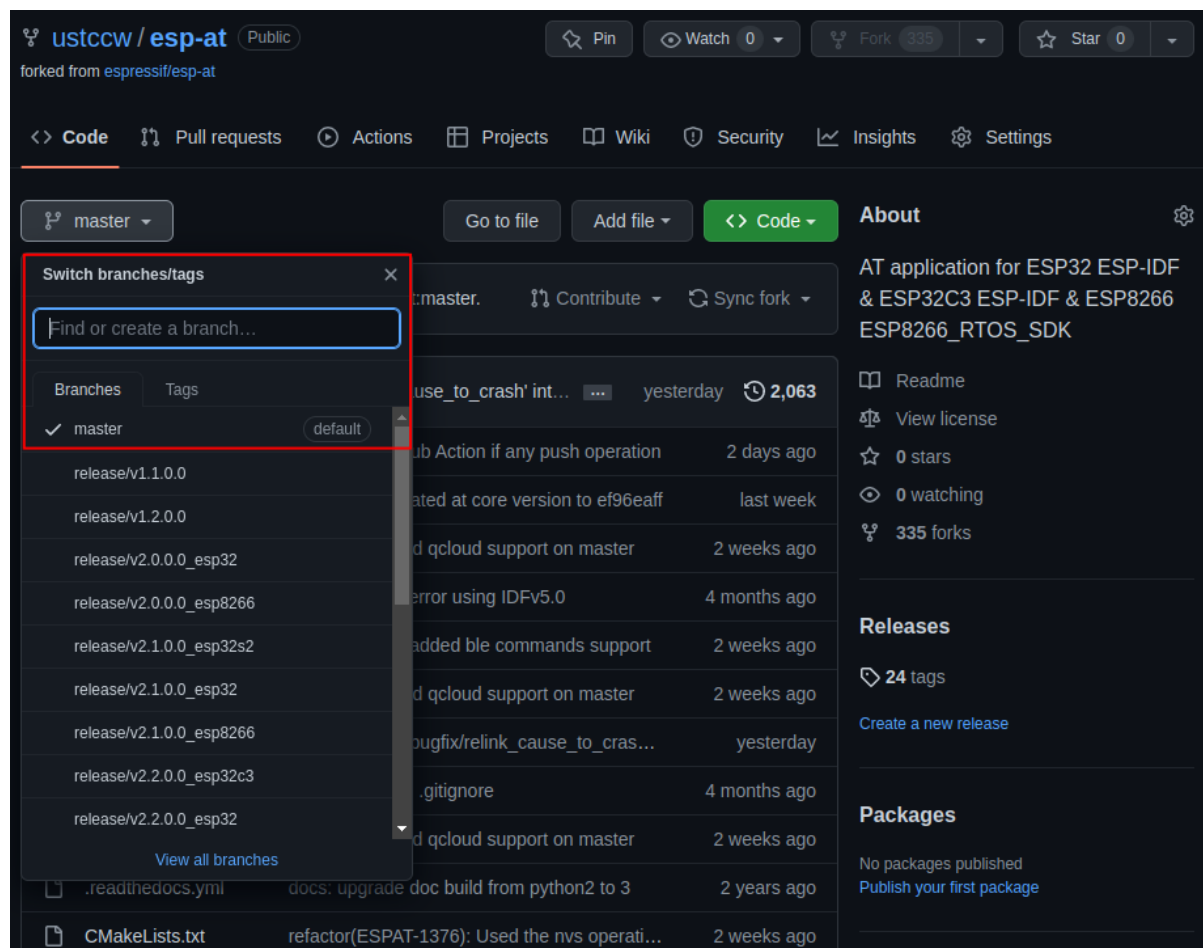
ustccw / esp-at Public
forked from espressif/esp-at

Pin | Watch 0 | Fork 335 | Star 0

<> Code | Pull requests | Actions | Projects | Wiki | Security | Insights | Settings

master

Go to file | Add file | <> Code

Switch branches/tags ×

Find or create a branch…

Branches | Tags

master default
release/v1.1.0.0
release/v1.2.0.0
release/v2.0.0.0_esp32
release/v2.0.0.0_esp8266
release/v2.1.0.0_esp32s2
release/v2.1.0.0_esp32
release/v2.1.0.0_esp8266
release/v2.2.0.0_esp32c3
release/v2.2.0.0_esp32

View all branches

:master. | Contribute | Sync fork

use_to_crash' int… ... yesterday 2,063

| | |
|---|---|
| ub Action if any push operation | 2 days ago |
| ated at core version to ef96eaff | last week |
| d qcloud support on master | 2 weeks ago |
| error using IDFv5.0 | 4 months ago |
| added ble commands support | 2 weeks ago |
| d qcloud support on master | 2 weeks ago |
| bugfix/relink_cause_to_cras… | yesterday |
| .gitignore | 4 months ago |
| d qcloud support on master | 2 weeks ago |
| .readthedocs.yml docs: upgrade doc build from python2 to 3 | 2 years ago |
| CMakeLists.txt refactor(ESPAT-1376): Used the nvs operati… | 2 weeks ago |

About

AT application for ESP32 ESP-IDF & ESP32C3 ESP-IDF & ESP8266 ESP8266_RTOS_SDK

Readme
View license
0 stars
0 watching
335 forks

Releases

24 tags

Create a new release

Packages

No packages published
Publish your first package